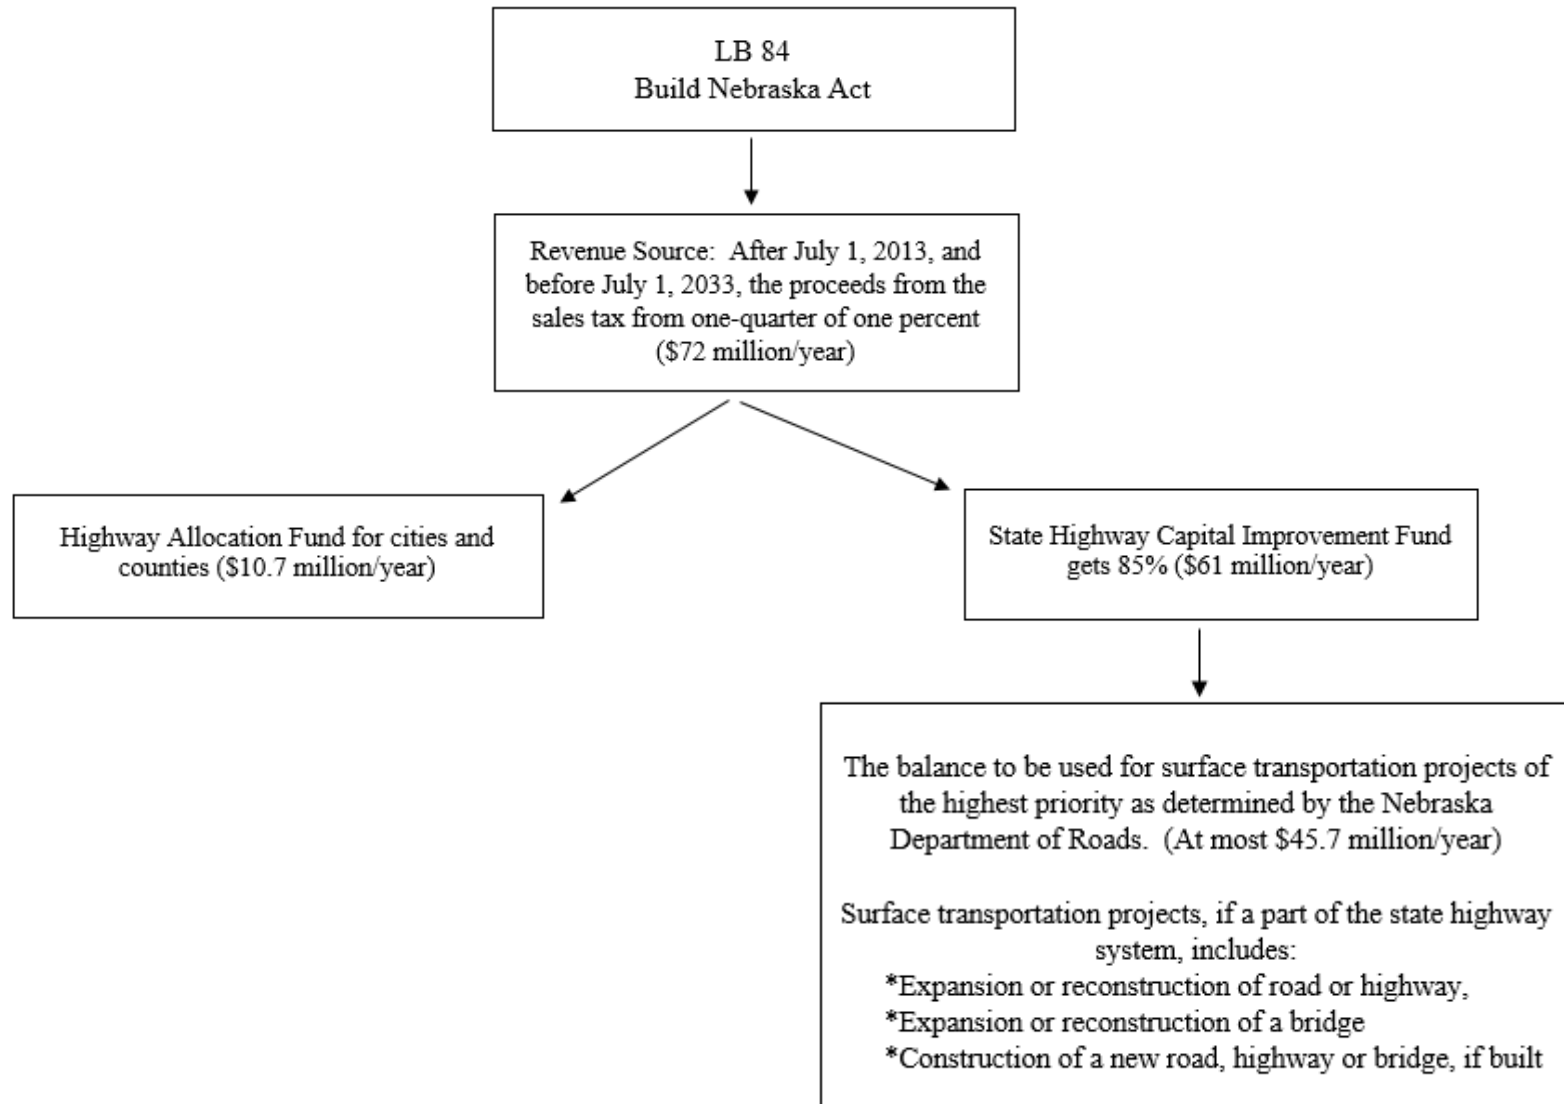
LB 84
Build Nebraska Act

Revenue Source: After July 1, 2013, and before July 1, 2033, the proceeds from the sales tax from one-quarter of one percent (\$72 million/year)

Highway Allocation Fund for cities and counties (\$10.7 million/year)

State Highway Capital Improvement Fund gets 85% (\$61 million/year)

The balance to be used for surface transportation projects of the highest priority as determined by the Nebraska Department of Roads. (At most \$45.7 million/year)

Surface transportation projects, if a part of the state highway system, includes:
*Expansion or reconstruction of road or highway,
*Expansion or reconstruction of a bridge
*Construction of a new road, highway or bridge, if built